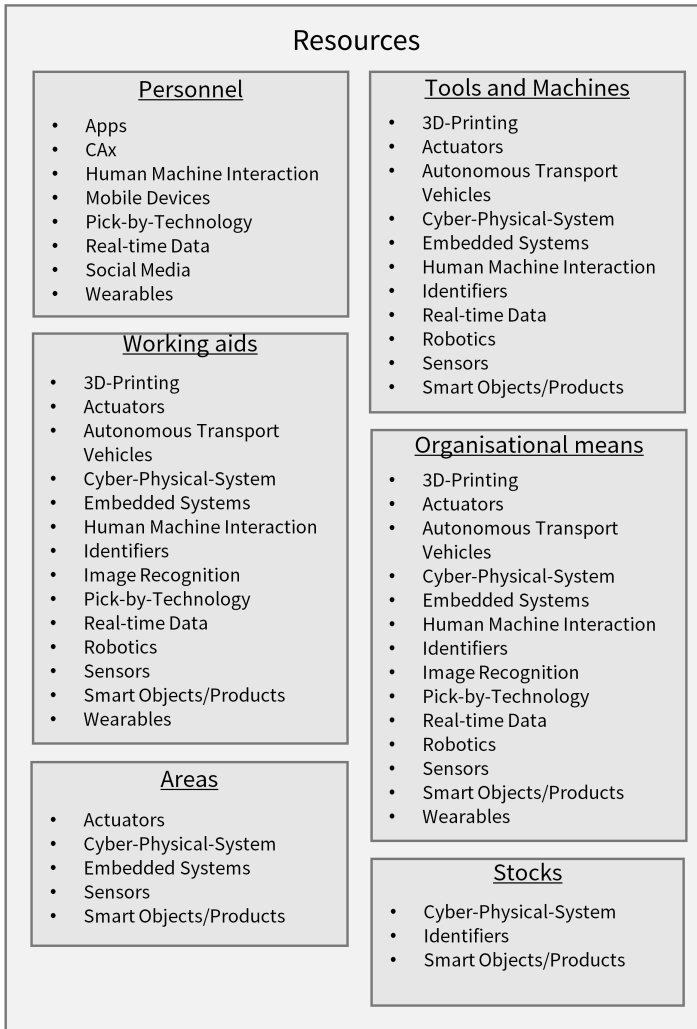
Resources

Personnel

- Apps
- CAx
- Human Machine Interaction
- Mobile Devices
- Pick-by-Technology
- Real-time Data
- Social Media
- Wearables

Working aids

- 3D-Printing
- Actuators
- Autonomous Transport Vehicles
- Cyber-Physical-System
- Embedded Systems
- Human Machine Interaction
- Identifiers
- Image Recognition
- Pick-by-Technology
- Real-time Data
- Robotics
- Sensors
- Smart Objects/Products
- Wearables

Areas

- Actuators
- Cyber-Physical-System
- Embedded Systems
- Sensors
- Smart Objects/Products

Tools and Machines

- 3D-Printing
- Actuators
- Autonomous Transport Vehicles
- Cyber-Physical-System
- Embedded Systems
- Human Machine Interaction
- Identifiers
- Real-time Data
- Robotics
- Sensors
- Smart Objects/Products

Organisational means

- 3D-Printing
- Actuators
- Autonomous Transport Vehicles
- Cyber-Physical-System
- Embedded Systems
- Human Machine Interaction
- Identifiers
- Image Recognition
- Pick-by-Technology
- Real-time Data
- Robotics
- Sensors
- Smart Objects/Products
- Wearables

Stocks

- Cyber-Physical-System
- Identifiers
- Smart Objects/Products